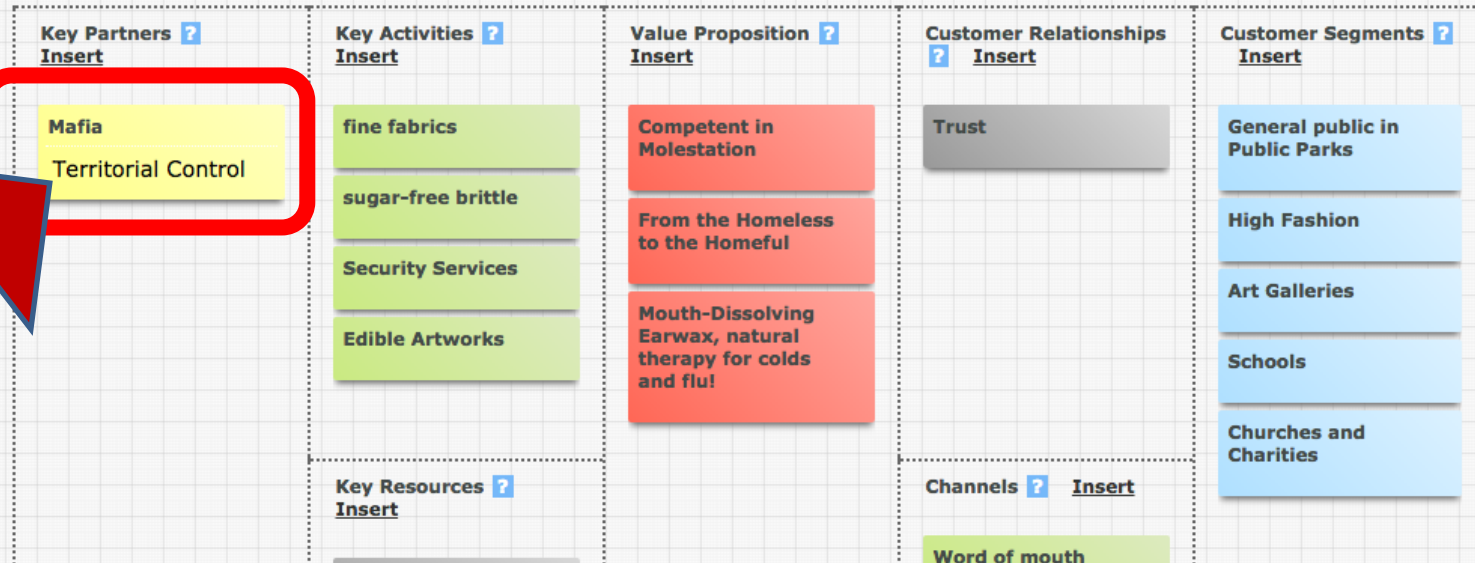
Key Partners ?
Insert

Mafia

Territorial Control

Key Activities ?
Insert

fine fabrics

sugar-free brittle

Security Services

Edible Artworks

Key Resources ?
Insert

Value Proposition ?
Insert

Competent in Molestation

From the Homeless to the Homeful

Mouth-Dissolving Earwax, natural therapy for colds and flu!

Customer Relationships
? Insert

Trust

Channels ? Insert

Word of mouth

Customer Segments ?
Insert

General public in Public Parks

High Fashion

Art Galleries

Schools

Churches and Charities